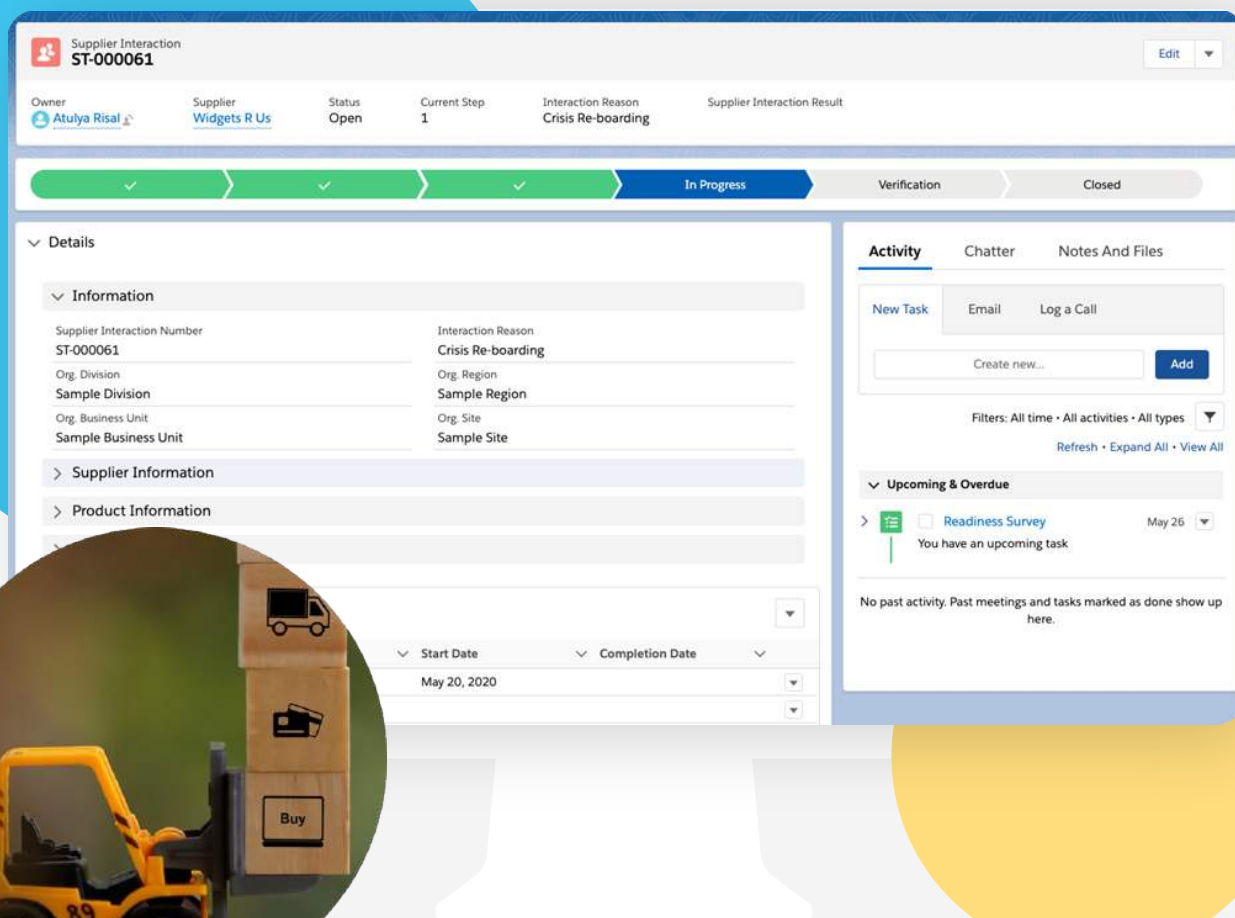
Supplier Interaction
ST-000061

Edit

Owner
Atulya Risal

Supplier
Widgets R Us

Status
Open

Current Step
1

Interaction Reason
Crisis Re-boarding

Supplier Interaction Result

In Progress

Verification

Closed

Details

Information

Supplier Interaction Number
ST-000061

Interaction Reason
Crisis Re-boarding

Org. Division
Sample Division

Org. Region
Sample Region

Org. Business Unit
Sample Business Unit

Org. Site
Sample Site

Supplier Information

Product Information

Start Date

Completion Date

May 20, 2020

Activity

Chatter

Notes And Files

New Task

Email

Log a Call

Create new...

Add

Filters: All time • All activities • All types

Refresh • Expand All • View All

Upcoming & Overdue

Readiness Survey

May 26

You have an upcoming task

No past activity. Past meetings and tasks marked as done show up here.

Buy

89